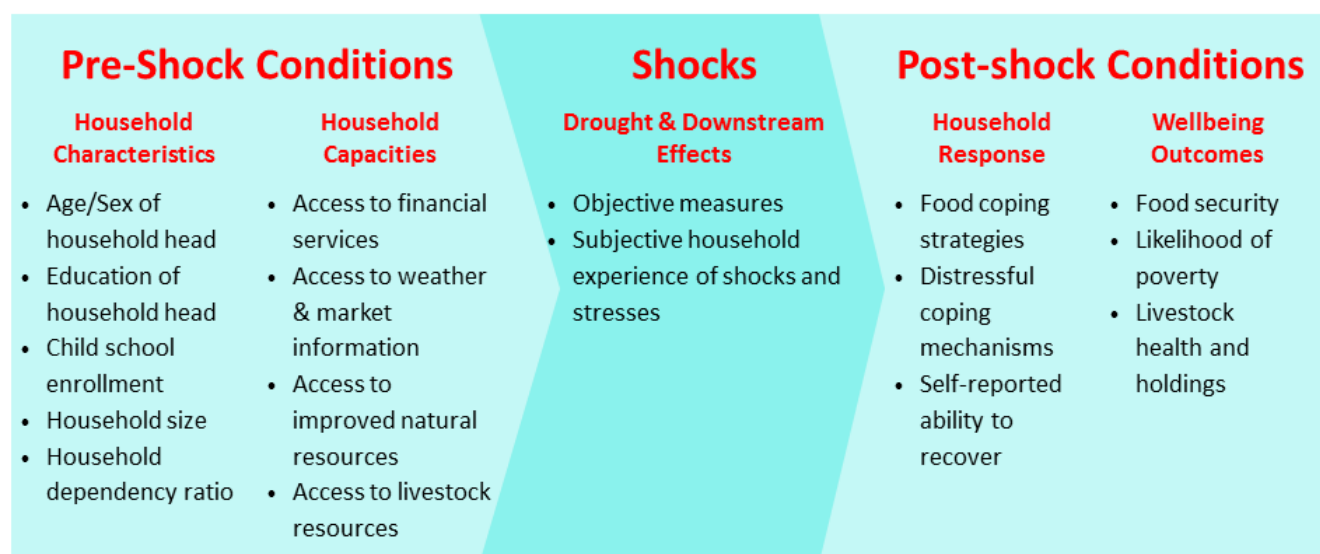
Pre-Shock Conditions

Household Characteristics

- Age/Sex of household head
- Education of household head
- Child school enrollment
- Household size
- Household dependency ratio

Household Capacities

- Access to financial services
- Access to weather & market information
- Access to improved natural resources
- Access to livestock resources

Shocks

Drought & Downstream Effects

- Objective measures
- Subjective household experience of shocks and stresses

Post-shock Conditions

Household Response

- Food coping strategies
- Distressful coping mechanisms
- Self-reported ability to recover

Wellbeing Outcomes

- Food security
- Likelihood of poverty
- Livestock health and holdings